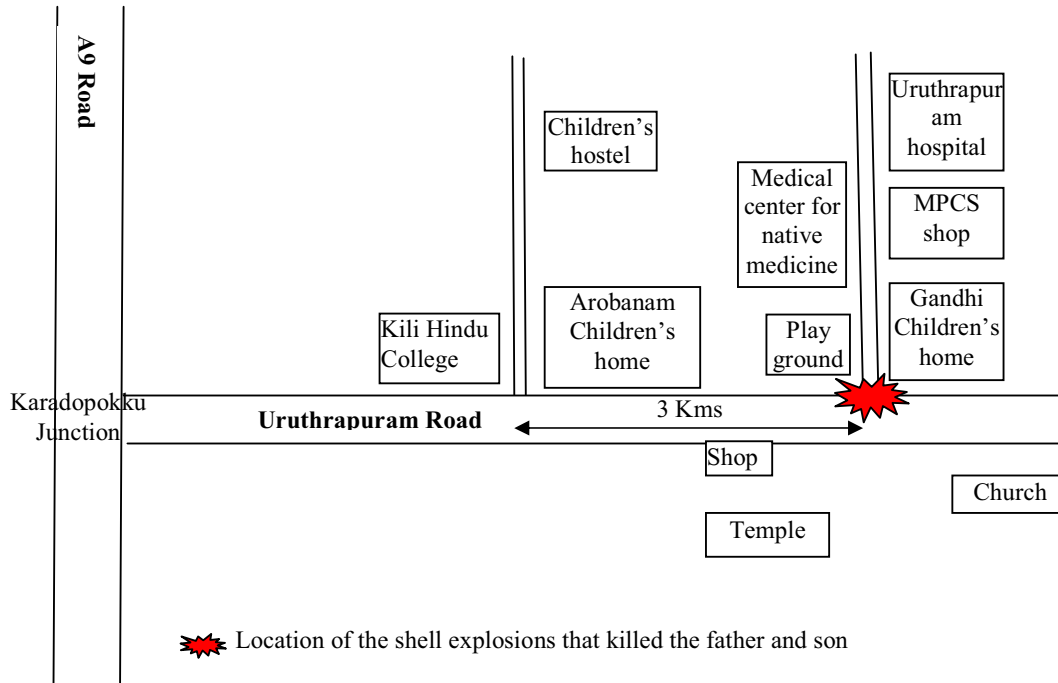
A9 Road

Children's hostel

Uruthrapuram hospital

Medical center for native medicine

MPCS shop

Kili Hindu College

Arobanam Children's home

Play ground

Gandhi Children's home

Karadopokku Junction

Uruthrapuram Road

3 Kms

Shop

Church

Temple

Location of the shell explosions that killed the father and son